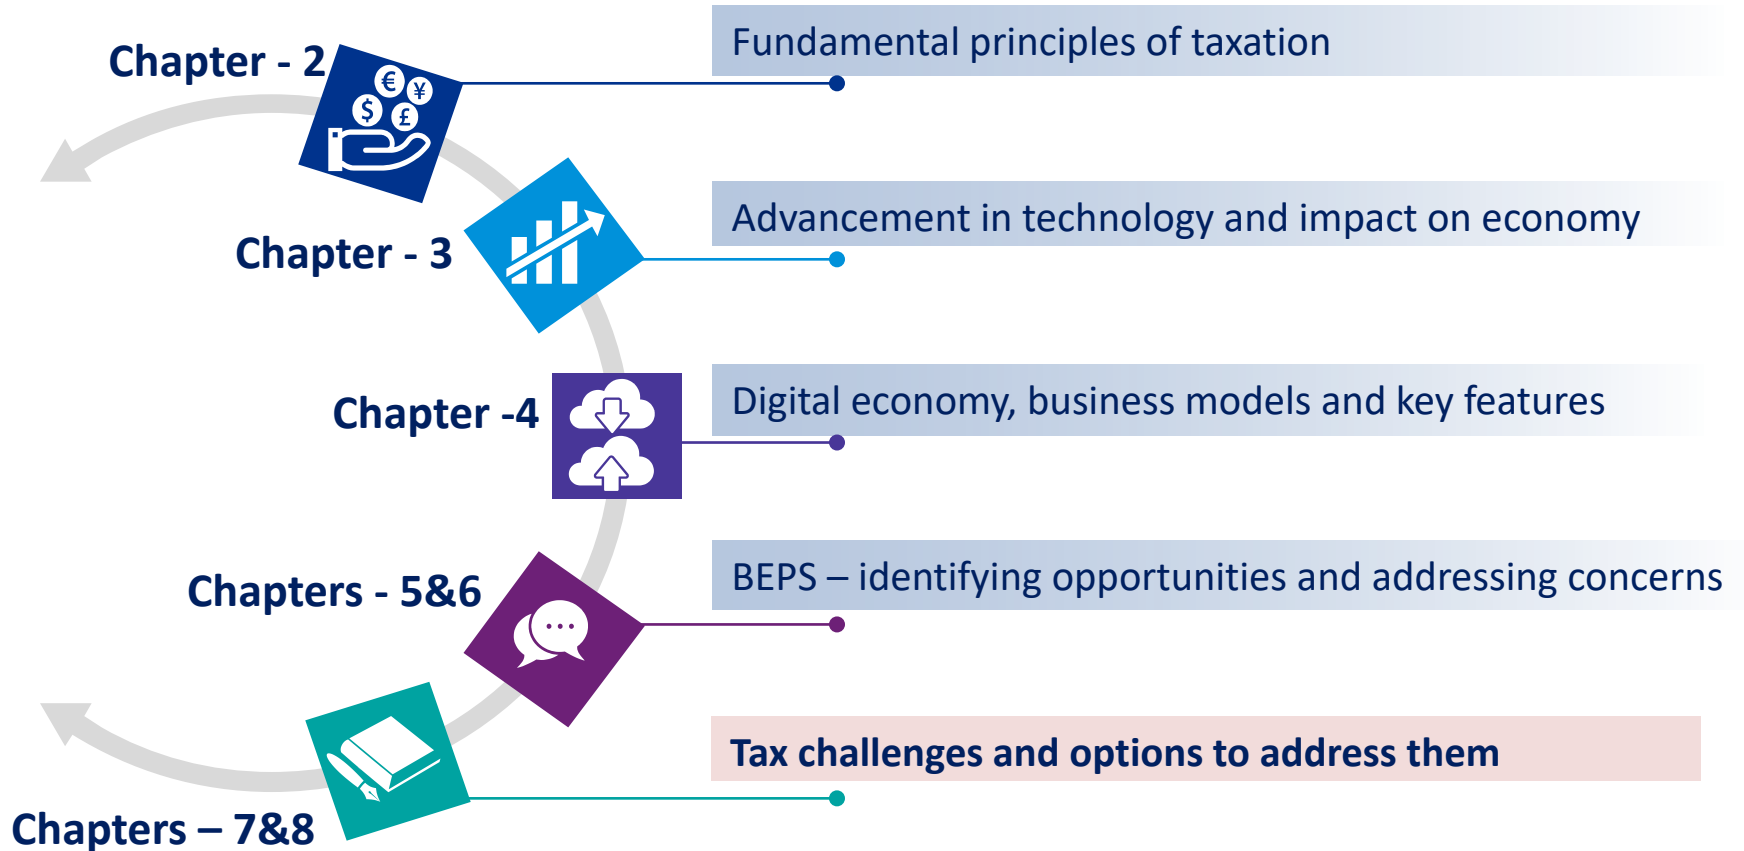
Chapter - 2

Fundamental principles of taxation

Chapter - 3

Advancement in technology and impact on economy

Chapter -4

Digital economy, business models and key features

Chapters - 5&6

BEPS – identifying opportunities and addressing concerns

Tax challenges and options to address them

Chapters – 7&8